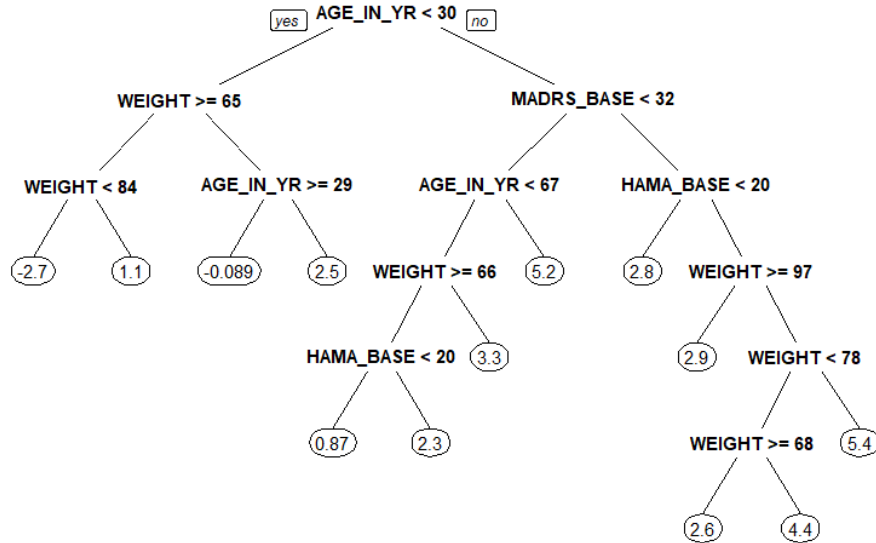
yes AGE_IN_YR < 30 no

WEIGHT >= 65

MADRS_BASE < 32

WEIGHT < 84

AGE_IN_YR >= 29

AGE_IN_YR < 67

HAMA_BASE < 20

-2.7

1.1

-0.089

2.5

WEIGHT >= 66

5.2

2.8

WEIGHT >= 97

HAMA_BASE < 20

3.3

2.9

WEIGHT < 78

0.87

2.3

WEIGHT >= 68

5.4

2.6

4.4